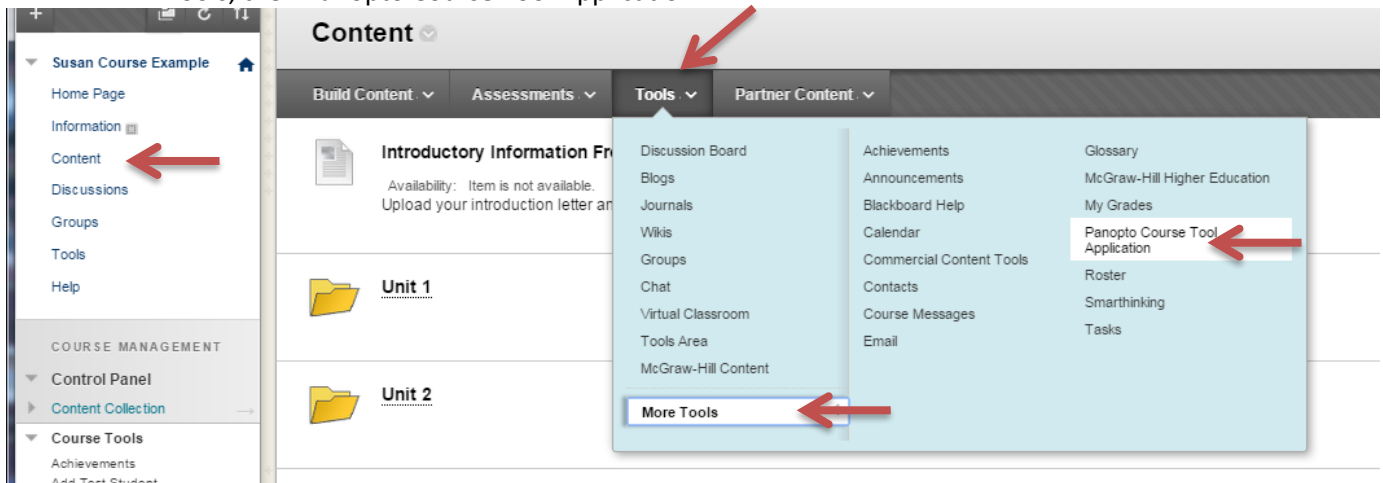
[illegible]

Content

Susan Course Example
Home Page
Information
Content
Discussions
Groups
Tools
Help

COURSE MANAGEMENT
Control Panel
Content Collection
Course Tools
Achievements
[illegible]

Build Content
Assessments
Tools
Partner Content

Introductory Information Fr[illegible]
Availability: Item is not available.
Upload your introduction letter an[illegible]

Unit 1

Unit 2

Discussion Board
Blogs
Journals
Wikis
Groups
Chat
Virtual Classroom
Tools Area
McGraw-Hill Content
More Tools

Achievements
Announcements
Blackboard Help
Calendar
Commercial Content Tools
Contacts
Course Messages
Email

Glossary
McGraw-Hill Higher Education
My Grades
Panopto Course Tool Application
Roster
Smarthinking
Tasks